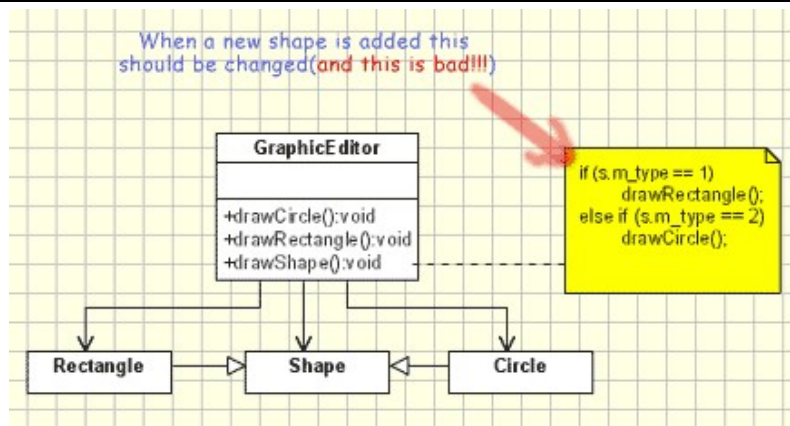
When a new shape is added this should be changed(and this is bad!!!)

GraphicEditor

+drawCircle():void
+drawRectangle():void
+drawShape():void

if (s.m_type == 1)
drawRectangle();
else if (s.m_type == 2)
drawCircle();

Rectangle

Shape

Circle